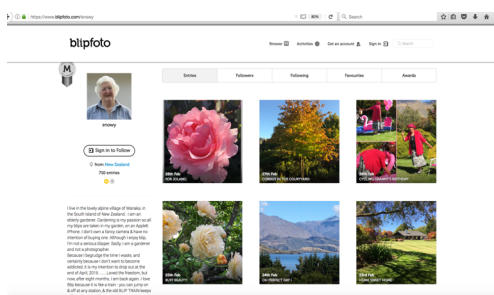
https://www.blipfoto.com/snowy

80%

Search

blipfoto

Browse

Activities

Get an account

Sign in

Search

M

snowy

Sign in to Follow

from New Zealand

700 entries

Entries

Followers

Following

Favourites

Awards

27th Feb
FOR ROLAND

27th Feb
CORNER IN THE COURTYARD

26th Feb
CYCLING GRANNY'S BIRTHDAY

25th Feb
RUBY BEAUTY

24th Feb
ON PERFECT DAY

23rd Feb
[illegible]

I live in the lovely alpine village of Wanaka, in the South Island of New Zealand. I am an elderly gardener. Gardening is my passion so all my blips are taken in my garden, on an Apple iPhone. I don't own a fancy camera & have no intention of buying one. Although I enjoy blip, I'm not a serious blipper. Sadly I am a gardener and not a photographer. Because I begrudge the time it wastes, and certainly because I don't want to become addicted, it is my intention to drop out at the end of April, 2019........ I loved the freedom, but now after eight months, I am back again. I love Blip because it is like a train - you can jump on & off at any station, & the old BLIP TRAIN keeps